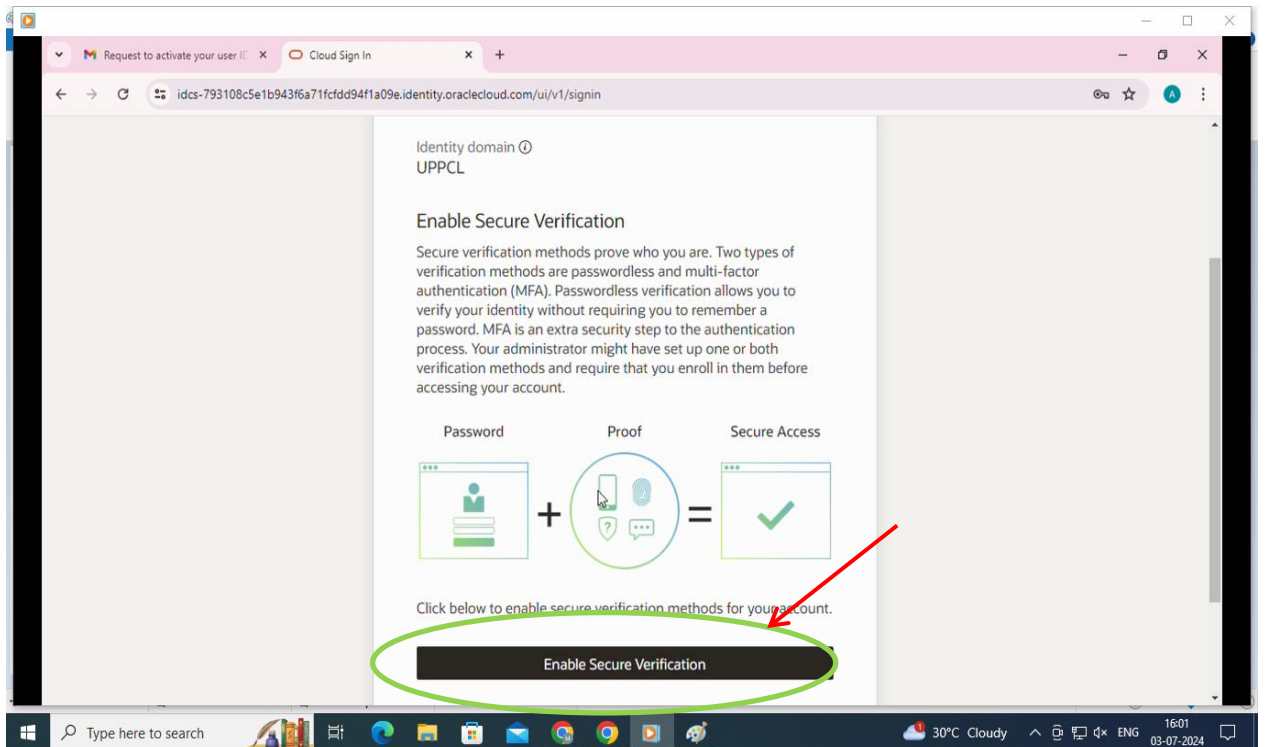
Request to activate your user ID ×
Cloud Sign In ×
+

idcs-793108c5e1b943f6a71fcfdd94f1a09e.identity.oraclecloud.com/ui/v1/signin

A

Identity domain
UPPCL

Enable Secure Verification

Secure verification methods prove who you are. Two types of verification methods are passwordless and multi-factor authentication (MFA). Passwordless verification allows you to verify your identity without requiring you to remember a password. MFA is an extra security step to the authentication process. Your administrator might have set up one or both verification methods and require that you enroll in them before accessing your account.

Password
Proof
Secure Access

+ =

Click below to enable secure verification methods for your account.

Enable Secure Verification

Type here to search

30°C Cloudy
ENG
16:01
03-07-2024